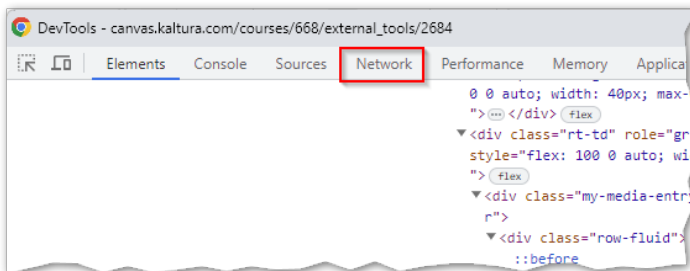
DevTools - canvas.kaltura.com/courses/668/external_tools/2684

Elements Console Sources Network Performance Memory Applica

0 0 auto; width: 40px; max-
">⋯</div> flex
▼<div class="rt-td" role="gr
style="flex: 100 0 auto; wi
"> flex
▼<div class="my-media-entr
r">
▼<div class="row-fluid">
::before